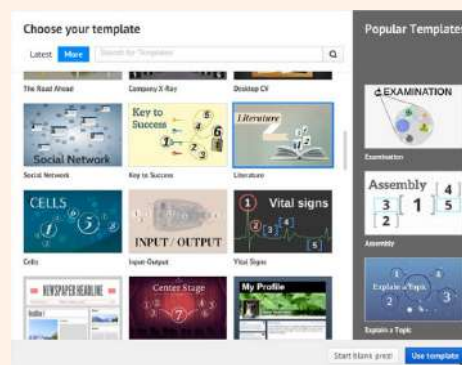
Choose your template

Latest More Search for Templates

The Road Ahead Company X-Ray Desktop CV

Social Network Key to Success Literature

Social Network Key to Success Literature

CELLS INPUT / OUTPUT Vital signs

Cells Input Output Vital Signs

NEWSPAPER HEADLINE Center Stage My Profile

Popular Templates

EXAMINATION

Examination

Assembly 3 1 4 5 2

Assembly

Explain a Topic

Explain a Topic

Start blank prezi Use template